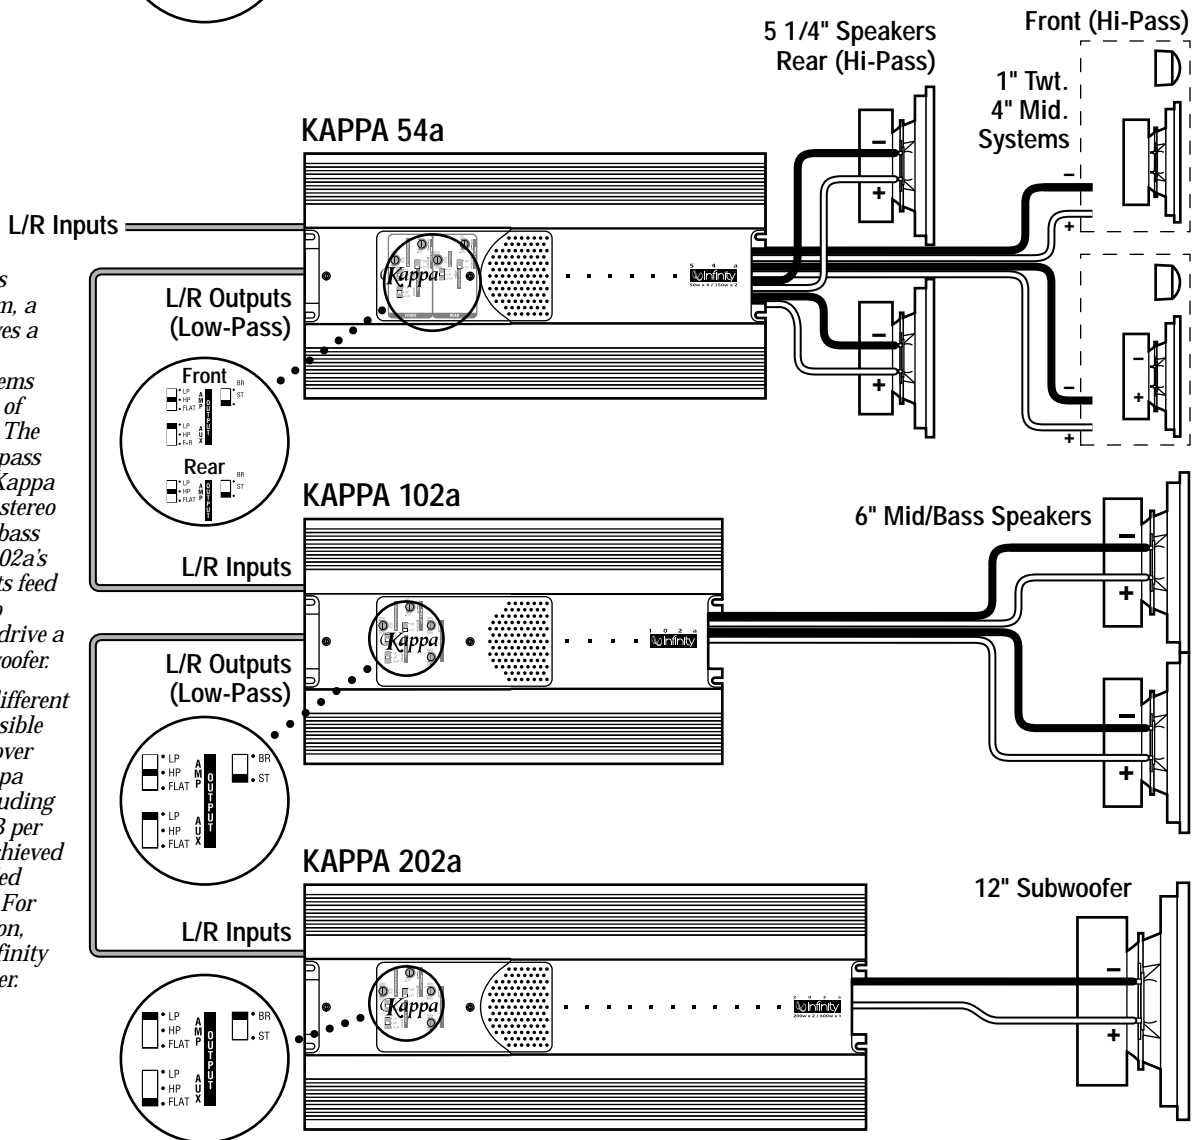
5 1/4" Speakers
Rear (Hi-Pass)

Front (Hi-Pass)

1" Twt.
4" Mid.
Systems

KAPPA 54a

L/R Inputs

L/R Outputs
(Low-Pass)

Kappa

5 4 a
Infinity
50w x 4 / 150w x 2

Front
LP
HP
FLAT
AMP
OUTPUT
BR
ST
LP
HP
F+R
AUX

Rear
LP
HP
FLAT
AMP
OUTPUT
BR
ST

KAPPA 102a

6" Mid/Bass Speakers

L/R Inputs

Kappa

1 0 2 a
Infinity

L/R Outputs
(Low-Pass)

LP
HP
FLAT
AMP
OUTPUT
BR
ST
LP
HP
FLAT
AUX

KAPPA 202a

12" Subwoofer

L/R Inputs

Kappa

2 0 2 a
Infinity
200w x 2 / 600w x 1

LP
HP
FLAT
AMP
OUTPUT
BR
ST
LP
HP
FLAT
AUX

s
n, a
es a
ems
of
The
pass
Kappa
stereo
bass
02a's
ts feed
o
drive a
woofer.
different
sible
over
pa
uding
B per
chieved
ed
For
on,
finity
er.

–
+
–
+
–
+
–
+
–
+
–
+
–
+